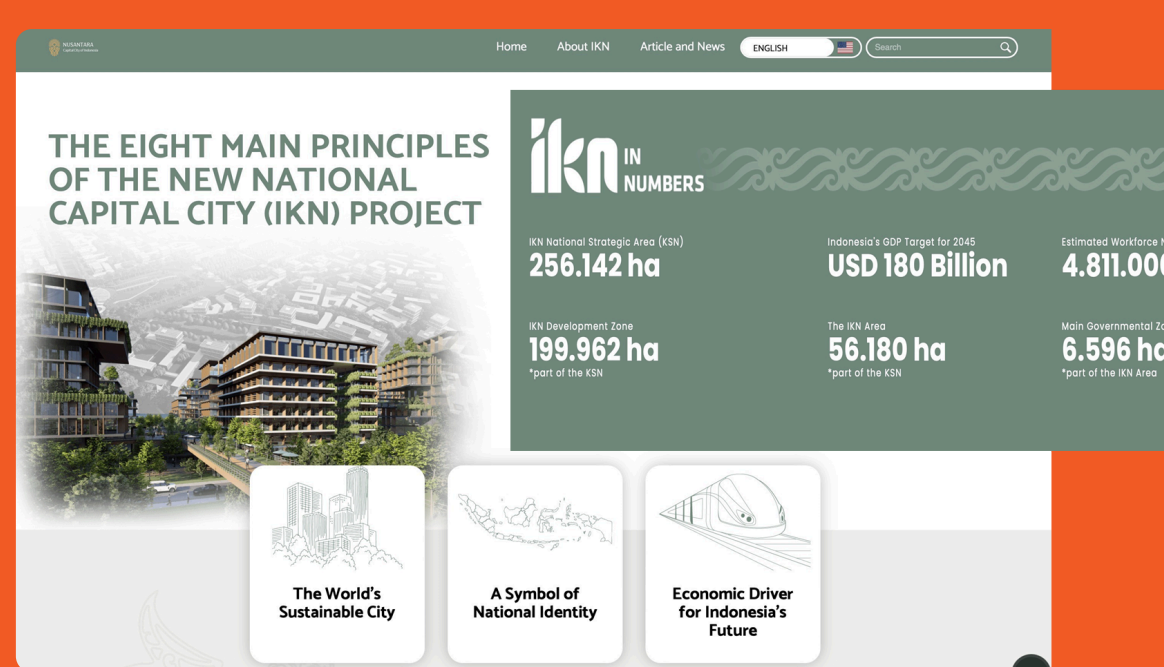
NUSANTARA

Home About IKN Article and News ENGLISH Search

THE EIGHT MAIN PRINCIPLES OF THE NEW NATIONAL CAPITAL CITY (IKN) PROJECT

ikn IN NUMBERS

IKN National Strategic Area (KSN)
256.142 ha

Indonesia's GDP Target for 2045
USD 180 Billion

Estimated Workforce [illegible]
4.811.00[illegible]

IKN Development Zone
199.962 ha
*part of the KSN

The IKN Area
56.180 ha
*part of the KSN

Main Governmental Zo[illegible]
6.596 h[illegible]
*part of the IKN Area

The World's Sustainable City

A Symbol of National Identity

Economic Driver for Indonesia's Future